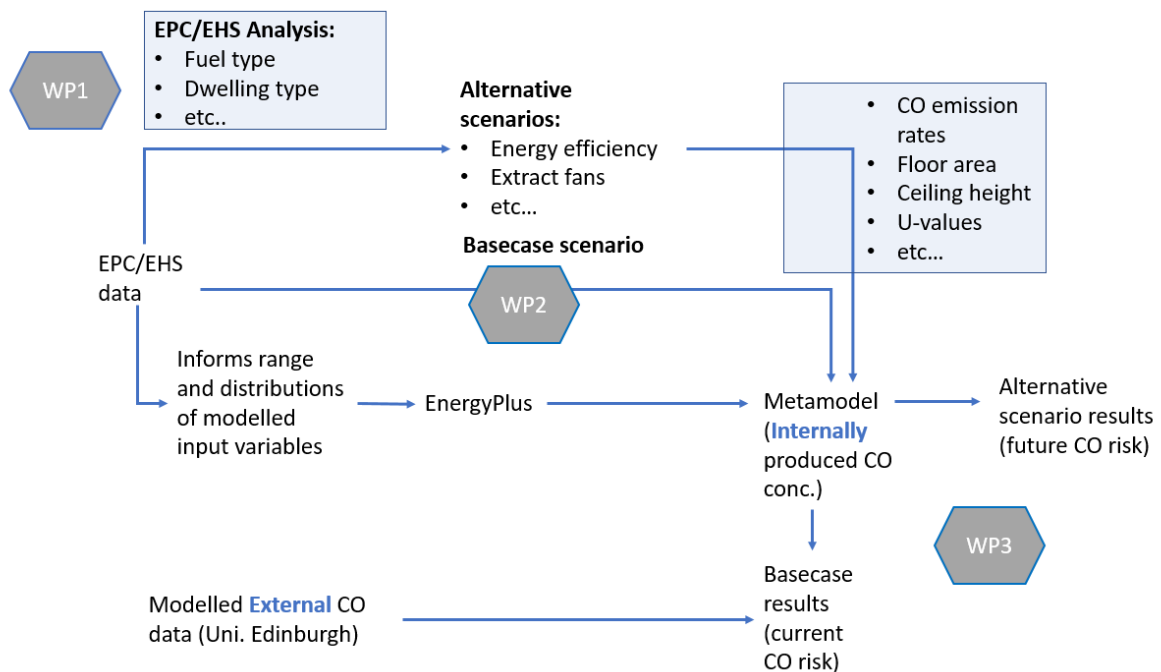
WP1

**EPC/EHS Analysis:**
- Fuel type
- Dwelling type
- etc..

**Alternative scenarios:**
- Energy efficiency
- Extract fans
- etc…

- CO emission rates
- Floor area
- Ceiling height
- U-values
- etc…

**Basecase scenario**

EPC/EHS data

WP2

Informs range and distributions of modelled input variables

EnergyPlus

Metamodel (**Internally** produced CO conc.)

Alternative scenario results (future CO risk)

WP3

Basecase results (current CO risk)

Modelled **External** CO data (Uni. Edinburgh)